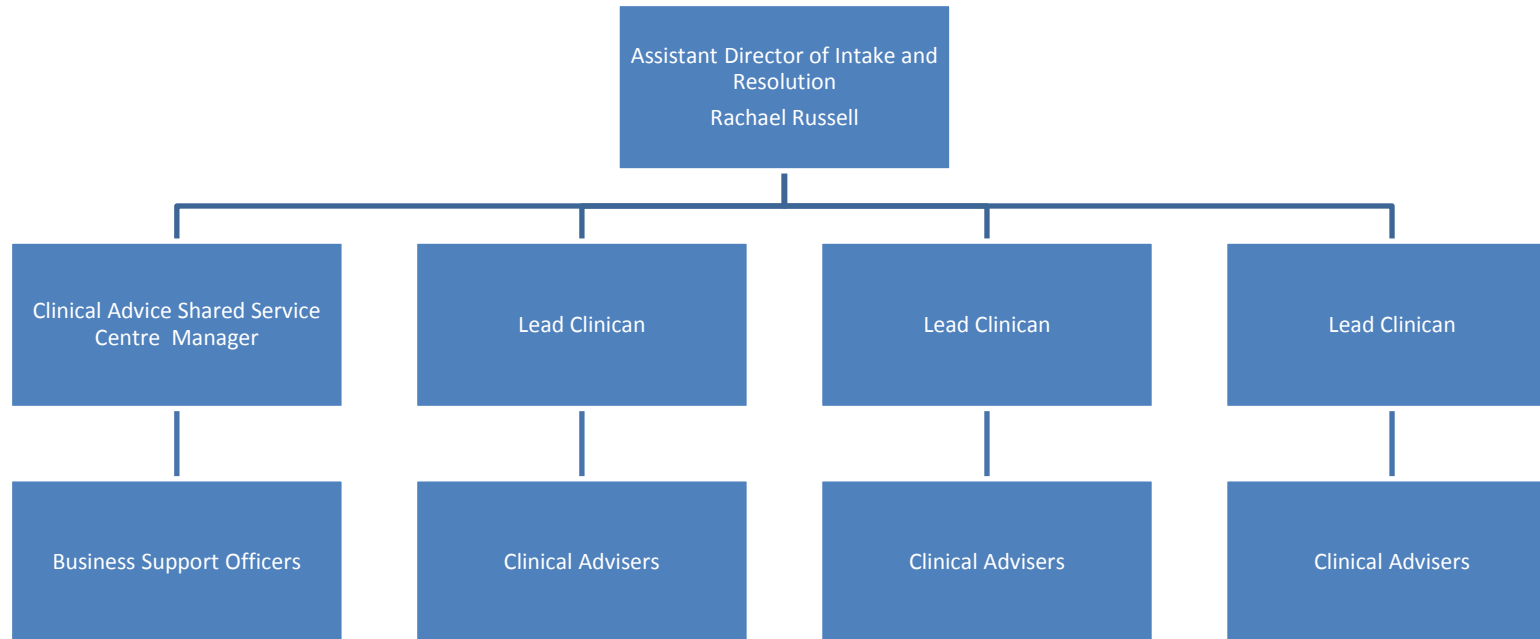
Assistant Director of Intake and Resolution

Rachael Russell

Clinical Advice Shared Service Centre Manager

Lead Clinican

Lead Clinican

Lead Clinican

Business Support Officers

Clinical Advisers

Clinical Advisers

Clinical Advisers